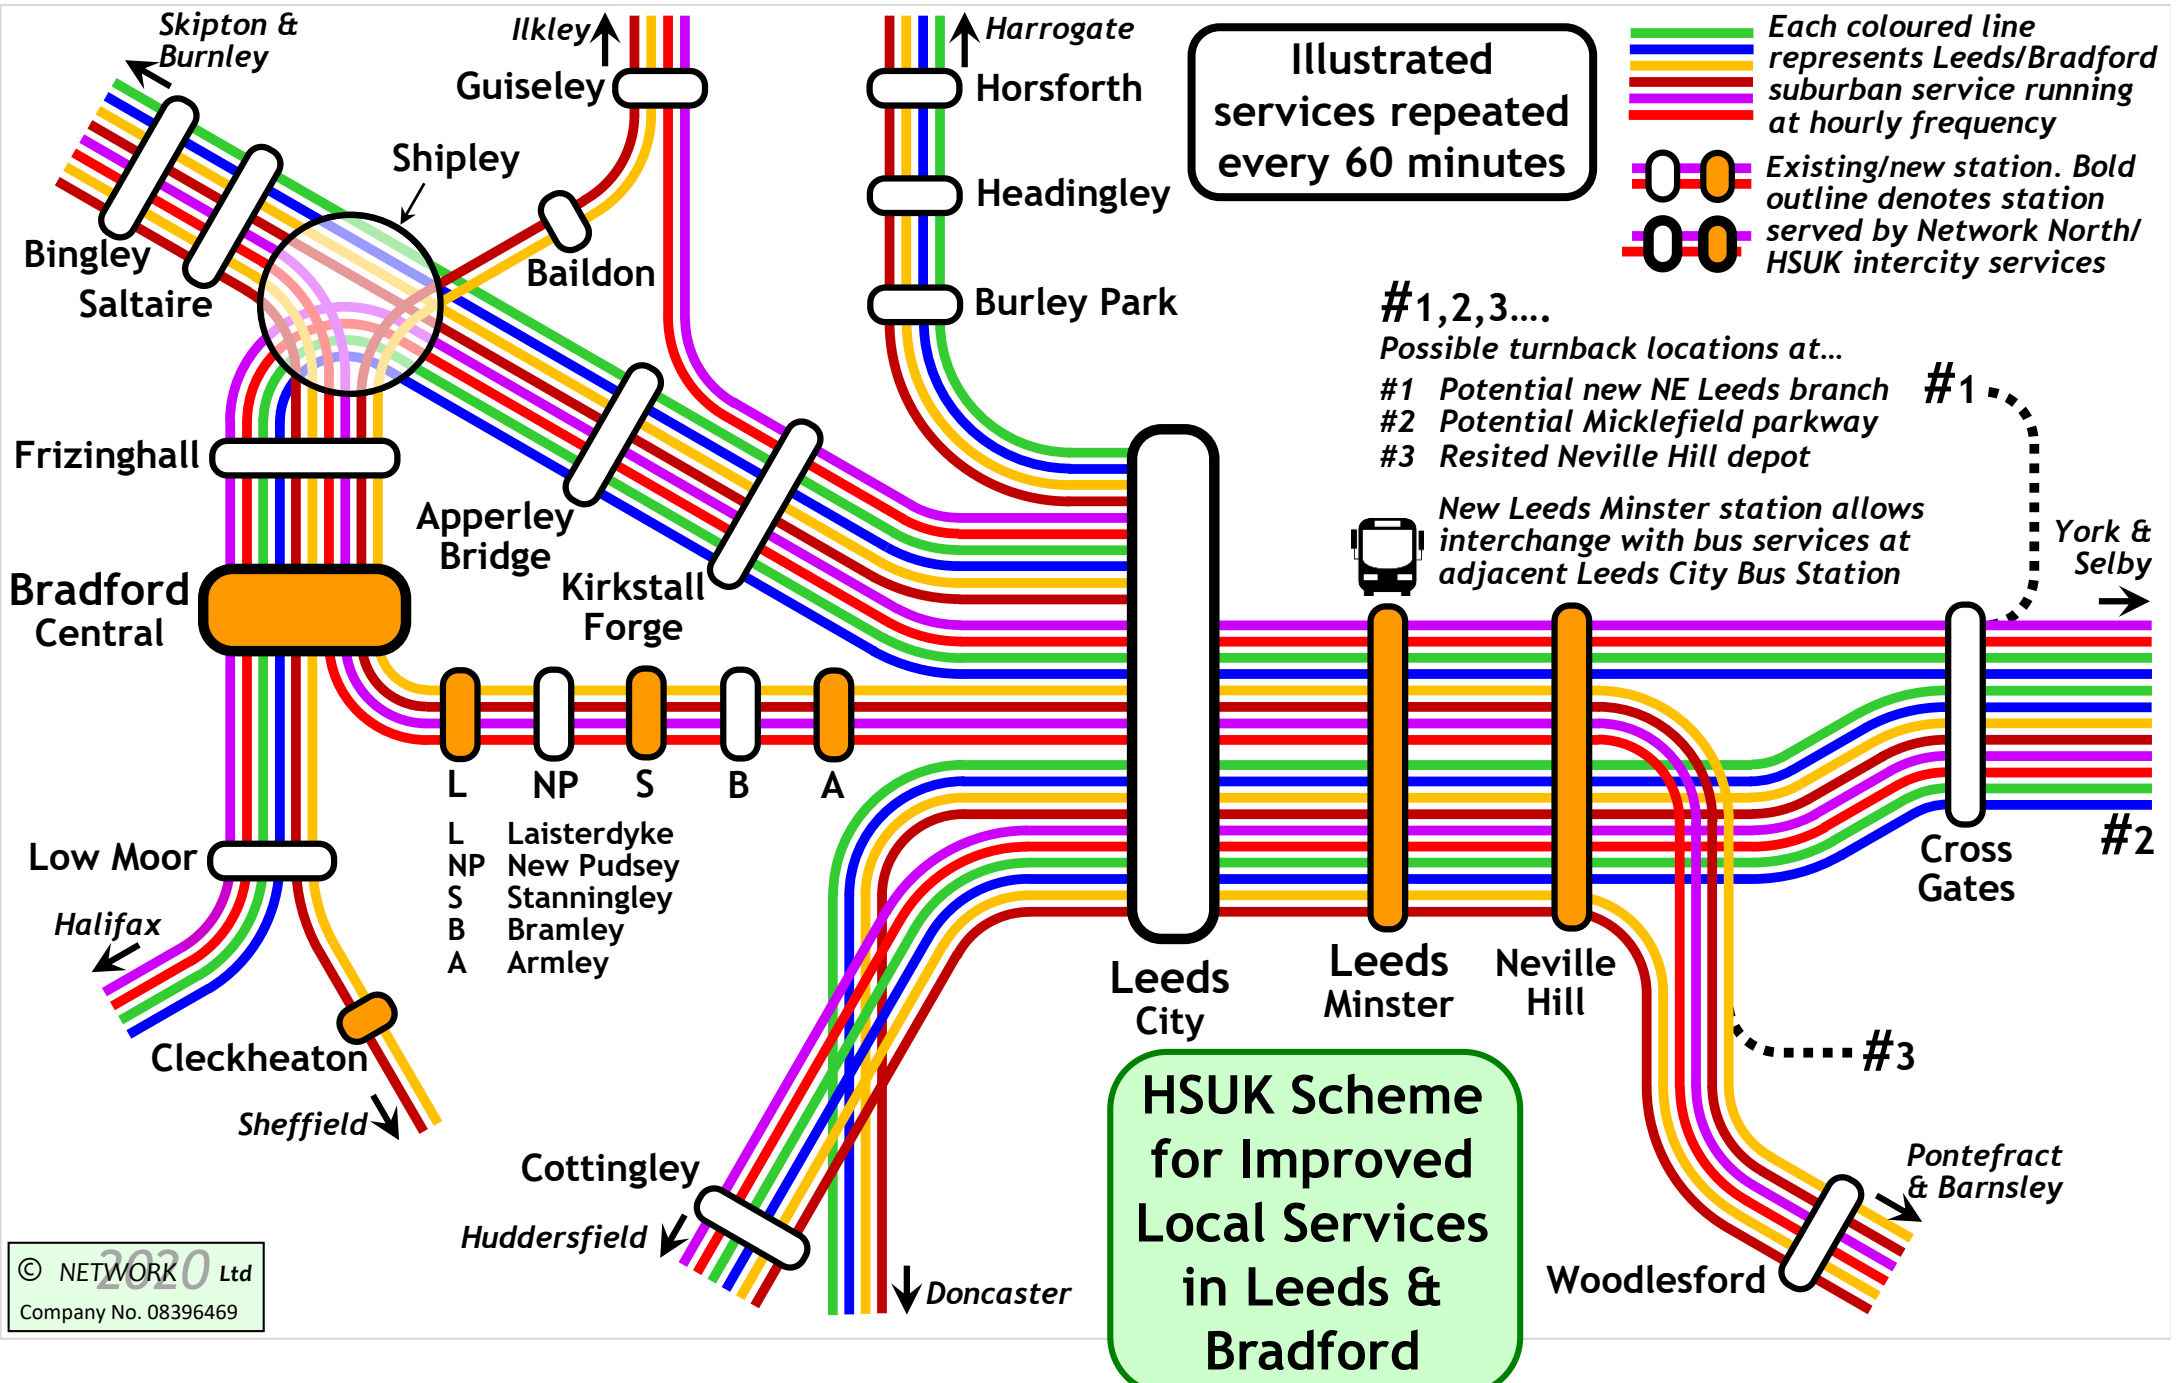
Skipton & Burnley

Ilkley

Guiseley

Harrogate

Horsforth

Illustrated services repeated every 60 minutes

Each coloured line represents Leeds/Bradford suburban service running at hourly frequency

Existing/new station. Bold outline denotes station served by Network North/ HSUK intercity services

Shipley

Baildon

Headingley

Burley Park

Bingley

Saltaire

#1,2,3....
Possible turnback locations at...
#1 Potential new NE Leeds branch
#2 Potential Micklefield parkway
#3 Resited Neville Hill depot

#1

Frizinghall

Apperley Bridge

Kirkstall Forge

New Leeds Minster station allows interchange with bus services at adjacent Leeds City Bus Station

York & Selby

Bradford Central

L NP S B A

L Laisterdyke
NP New Pudsey
S Stanningley
B Bramley
A Armley

Low Moor

Halifax

Cleckheaton

Sheffield

Leeds City

Leeds Minster

Neville Hill

Cross Gates

#2

#3

Cottingley

Huddersfield

Doncaster

HSUK Scheme for Improved Local Services in Leeds & Bradford

Woodlesford

Pontefract & Barnsley

© NETWORK 2020 Ltd
Company No. 08396469